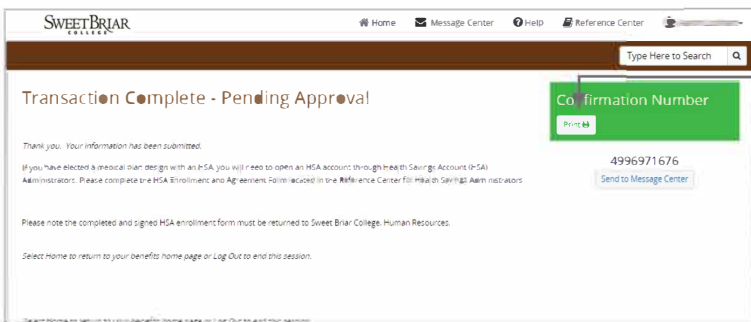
SWEETBRIAR COLLEGE

Home Message Center Help Reference Center

Type Here to Search

Transaction Complete - Pending Approval

Thank you. Your information has been submitted.

If you have elected a medical plan design with an HSA you will need to open an HSA account through Health Savings Account (HSA) Administrators. Please complete the HSA Enrollment and Agreement Form located in the Reference Center for Health Savings Administrators.

Please note the completed and signed HSA enrollment form must be returned to Sweet Briar College, Human Resources.

Select Home to return to your benefits home page or Log Out to end this session.

Confirmation Number

Print

4996971676

Send to Message Center

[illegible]